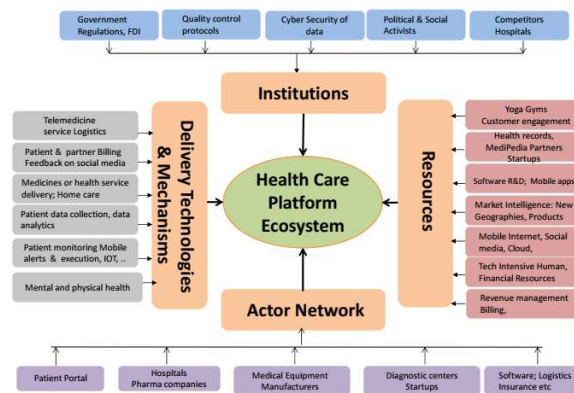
Government Regulations, FDI

Quality control protocols

Cyber Security of data

Political & Social Activists

Competitors Hospitals

Institutions

Telemedicine service Logistics

Patient & partner Billing Feedback on social media

Medicines or health service delivery; Home care

Patient data collection, data analytics

Patient monitoring Mobile alerts & execution, IOT, ..

Mental and physical health

Delivery Technologies & Mechanisms

Health Care Platform Ecosystem

Resources

Yoga Gyms Customer engagement

Health records, MediPedia Partners Startups

Software R&D; Mobile apps

Market Intelligence: New Geographies, Products

Mobile Internet, Social media, Cloud,

Tech Intensive Human, Financial Resources

Revenue management Billing,

Actor Network

Patient Portal

Hospitals Pharma companies

Medical Equipment Manufacturers

Diagnostic centers Startups

Software; Logistics Insurance etc